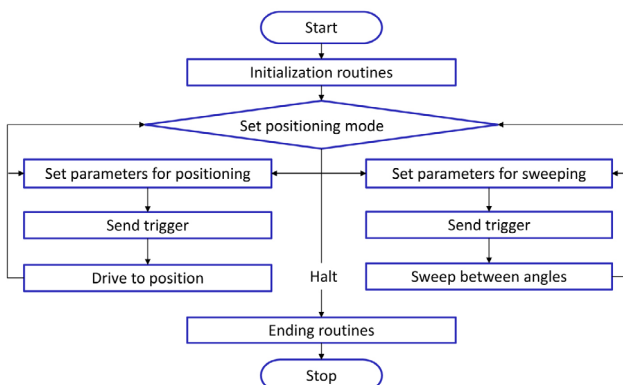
Start

Initialization routines

Set positioning mode

Set parameters for positioning

Set parameters for sweeping

Send trigger

Send trigger

Drive to position

Halt

Sweep between angles

Ending routines

Stop